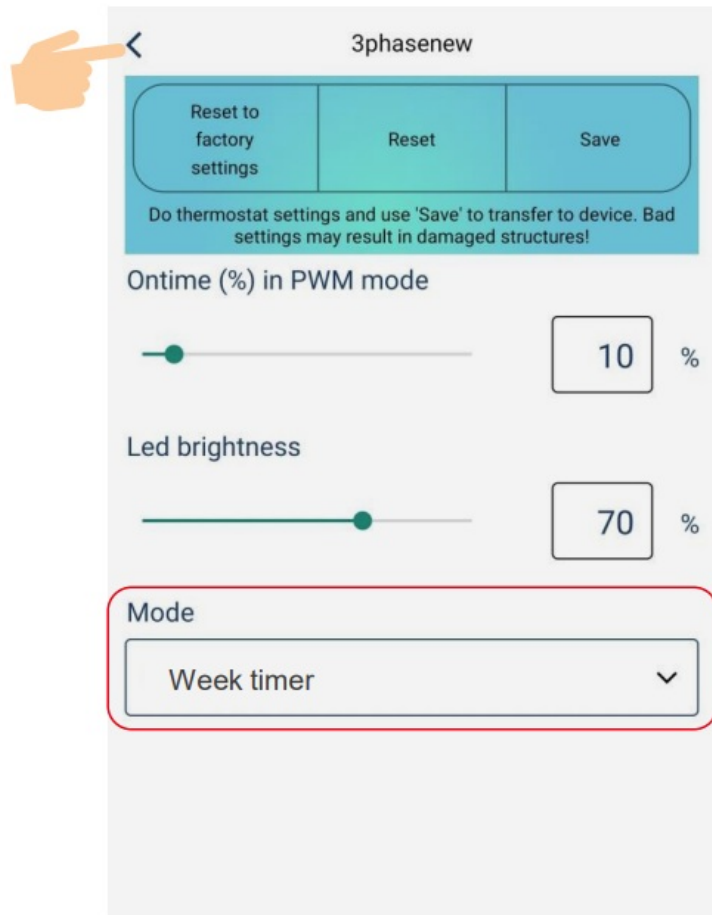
3phasenew

Reset to factory settings

Reset

Save

Do thermostat settings and use 'Save' to transfer to device. Bad settings may result in damaged structures!

Ontime (%) in PWM mode

10 %

Led brightness

70 %

Mode

Week timer